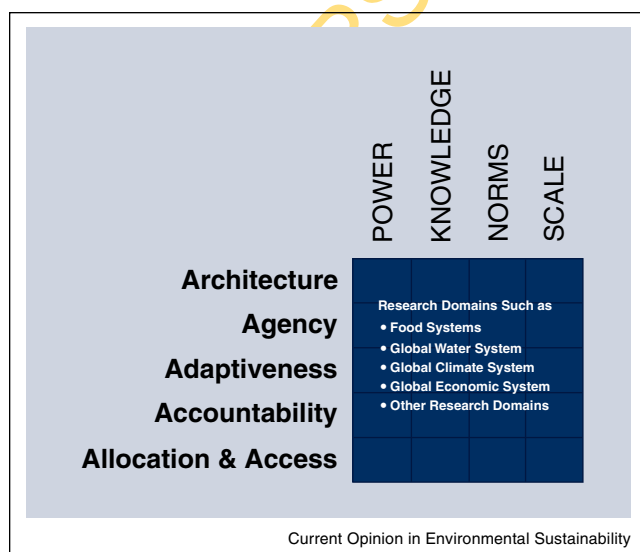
POWER
KNOWLEDGE
NORMS
SCALE

Architecture
Agency
Adaptiveness
Accountability
Allocation & Access

Research Domains Such as
• Food Systems
• Global Water System
• Global Climate System
• Global Economic System
• Other Research Domains

Current Opinion in Environmental Sustainability